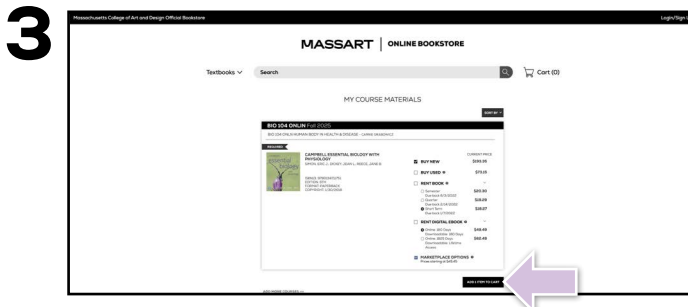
3

Massachusetts College of Art and Design Official Bookstore

Login/Sign

MASSART | ONLINE BOOKSTORE

Textbooks

Search

Cart (0)

MY COURSE MATERIALS

SORT BY

BIO 104 ONLIN Fall 2025

BIO 104 ONLN HUMAN BODY IN HEALTH & DISEASE - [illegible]

REQUIRED

CAMPBELL ESSENTIAL BIOLOGY WITH PHYSIOLOGY
SIMON, REECE, DICKEY, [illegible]

ISBN: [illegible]
EDITION: 6TH
FORMAT: PAPERBACK
COPYRIGHT: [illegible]

CURRENT PRICE

BUY NEW $193.35

BUY USED $73.15

RENT BOOK

Semester $43.95

Quarter $28.89

Short Term $18.07

RENT DIGITAL EBOOK

Online 180 Days $48.49

Online 365 Days $60.49

MARKETPLACE OPTIONS
Prices starting at $49.49

ADD 1 ITEM TO CART

ADD MORE COURSES